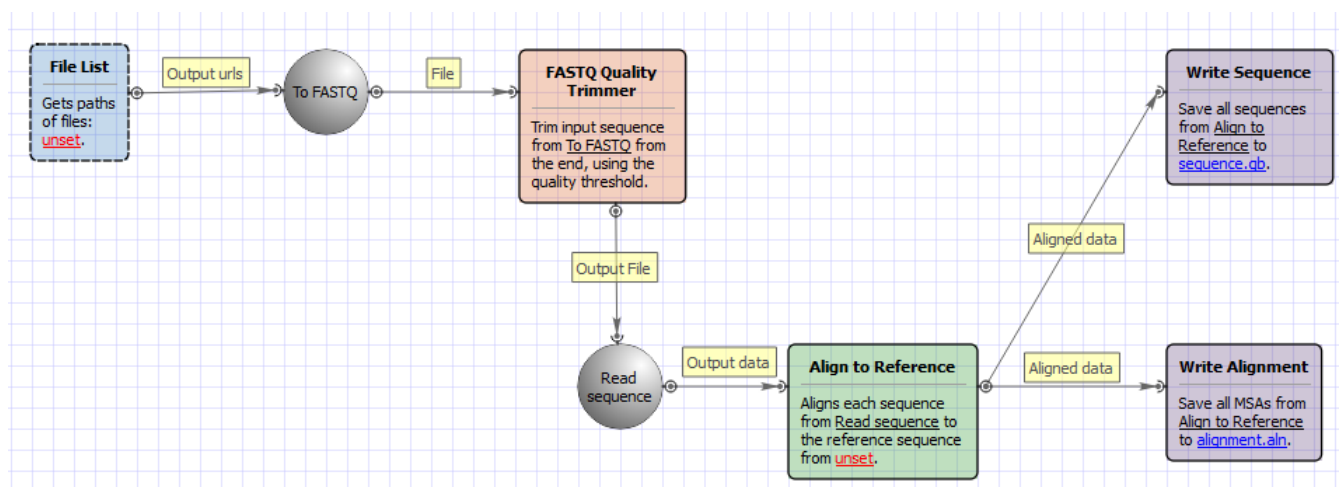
File List

Gets paths of files: unset.

Output urls

To FASTQ

File

FASTQ Quality Trimmer

Trim input sequence from To FASTQ from the end, using the quality threshold.

Output File

Read sequence

Output data

Align to Reference

Aligns each sequence from Read sequence to the reference sequence from unset.

Aligned data

Write Sequence

Save all sequences from Align to Reference to sequence.gb.

Aligned data

Write Alignment

Save all MSAs from Align to Reference to alignment.aln.